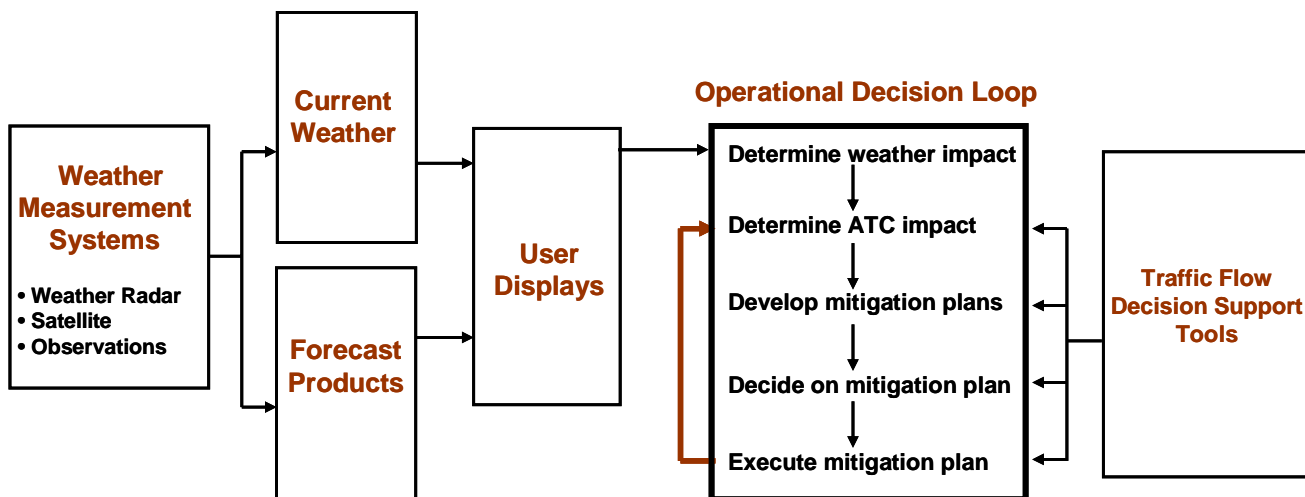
Weather Measurement Systems

• Weather Radar
• Satellite
• Observations

Current Weather

Forecast Products

User Displays

Operational Decision Loop

Determine weather impact

Determine ATC impact

Develop mitigation plans

Decide on mitigation plan

Execute mitigation plan

Traffic Flow Decision Support Tools